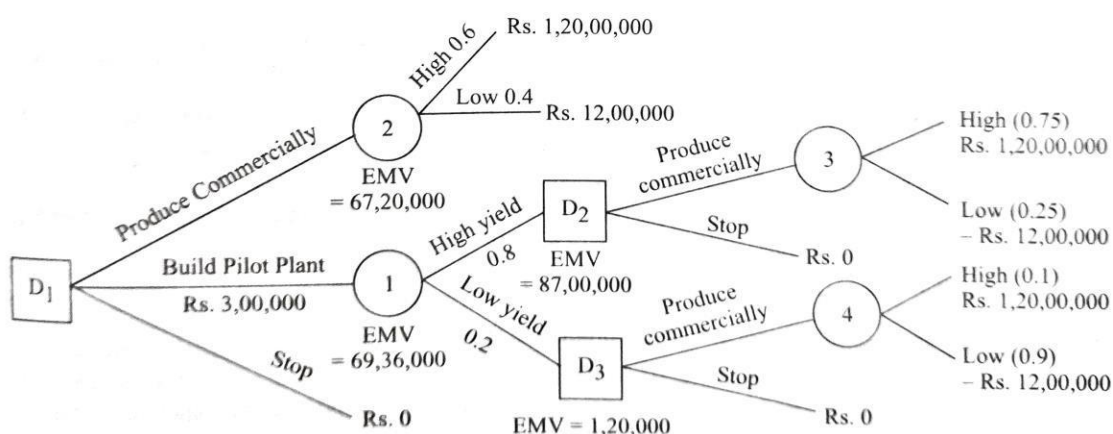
High 0.6
Rs. 1,20,00,000
Low 0.4
Rs. 12,00,000
Produce Commercially
2
EMV
= 67,20,000
Produce commercially
3
High (0.75)
Rs. 1,20,00,000
Low (0.25)
– Rs. 12,00,000
High yield
0.8
$D_2$
EMV
= 87,00,000
Stop
Rs. 0
$D_1$
Build Pilot Plant
Rs. 3,00,000
1
EMV
= 69,36,000
Low yield
0.2
Produce commercially
4
High (0.1)
Rs. 1,20,00,000
Low (0.9)
– Rs. 12,00,000
Stop
Rs. 0
$D_3$
EMV = 1,20,000
Stop
Rs. 0